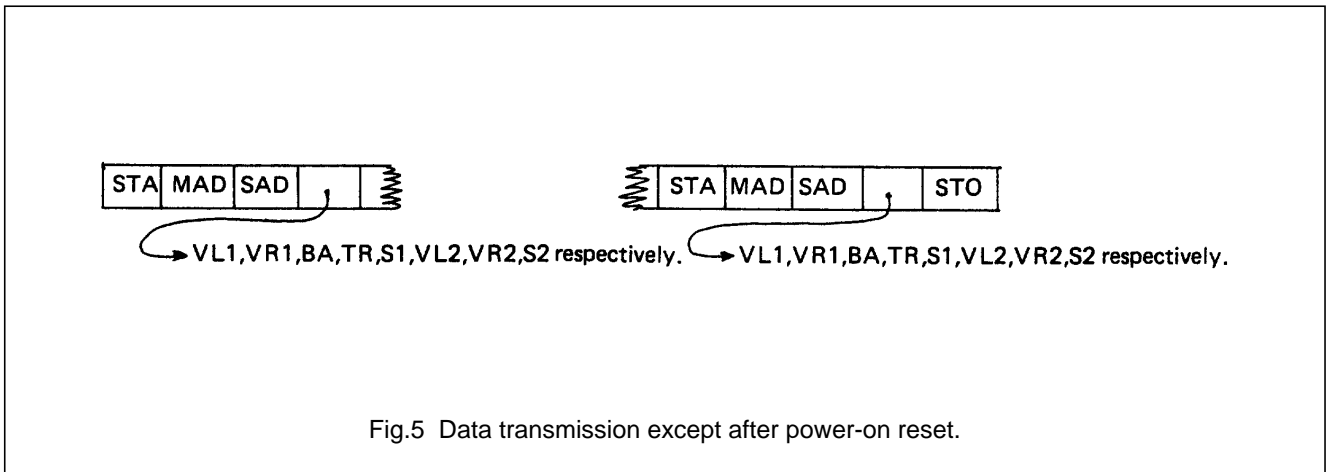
| STA | MAD | SAD | , | |
|---|---|---|---|---|

VL1,VR1,BA,TR,S1,VL2,VR2,S2 respectively.

| STA | MAD | SAD | , | STO |
|---|---|---|---|---|

VL1,VR1,BA,TR,S1,VL2,VR2,S2 respectively.

Fig.5 Data transmission except after power-on reset.